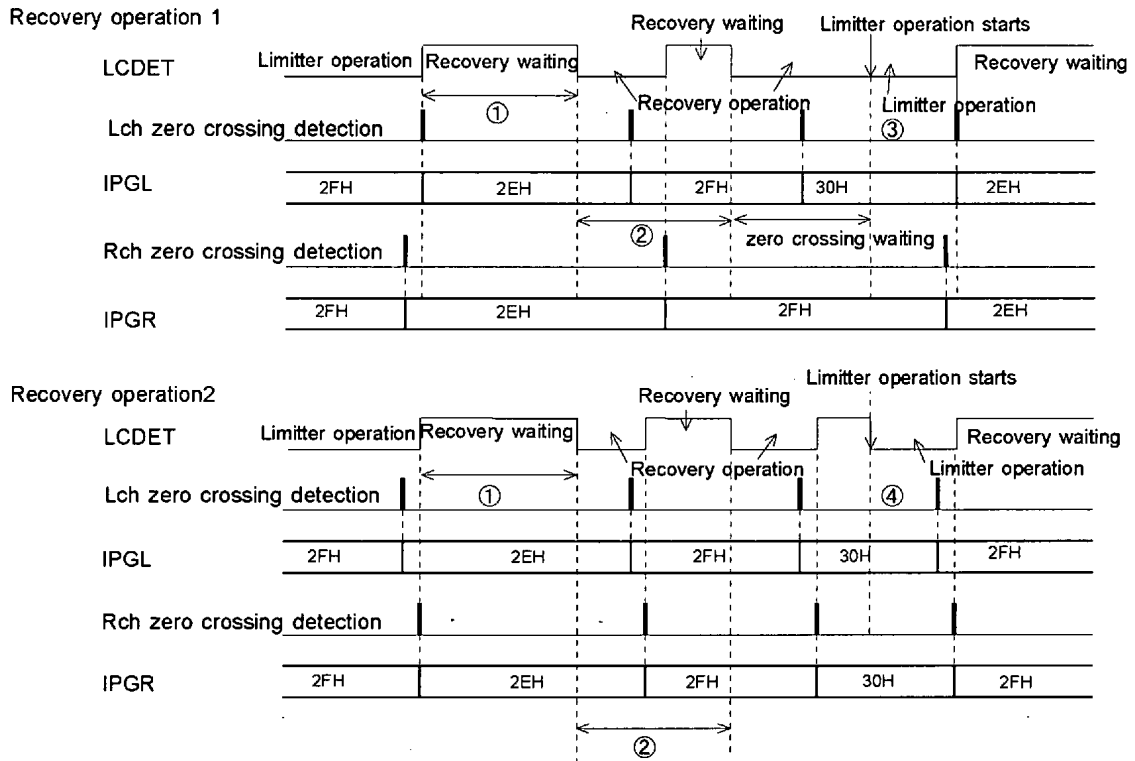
Recovery operation 1

Recovery waiting

Limitter operation starts

LCDET

Limitter operation

Recovery waiting

Recovery waiting

①

Recovery operation

Limitter operation

Lch zero crossing detection

③

IPGL

2FH

2EH

2FH

30H

2EH

②

zero crossing waiting

Rch zero crossing detection

IPGR

2FH

2EH

2FH

2EH

Recovery operation2

Limitter operation starts

Recovery waiting

LCDET

Limitter operation

Recovery waiting

Recovery waiting

Recovery operation

Limitter operation

Lch zero crossing detection

①

④

IPGL

2FH

2EH

2FH

30H

2FH

Rch zero crossing detection

IPGR

2FH

2EH

2FH

30H

2FH

②